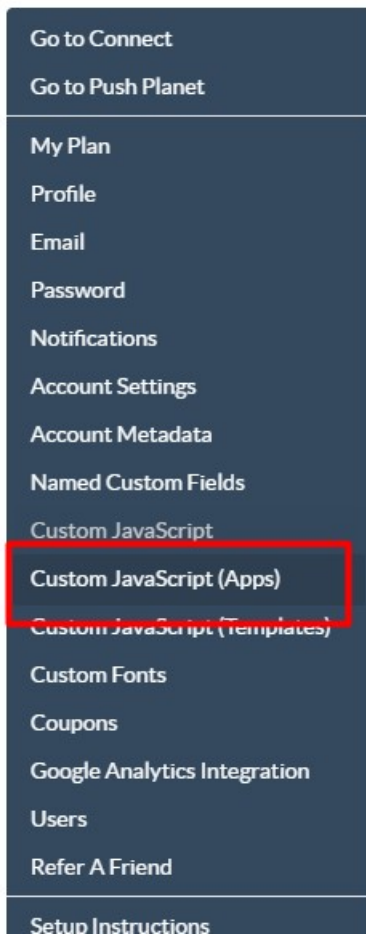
Go to Connect
Go to Push Planet

My Plan
Profile
Email
Password
Notifications
Account Settings
Account Metadata
Named Custom Fields
Custom JavaScript
Custom JavaScript (Apps)
Custom JavaScript (Templates)
Custom Fonts
Coupons
Google Analytics Integration
Users
Refer A Friend

Setup Instructions